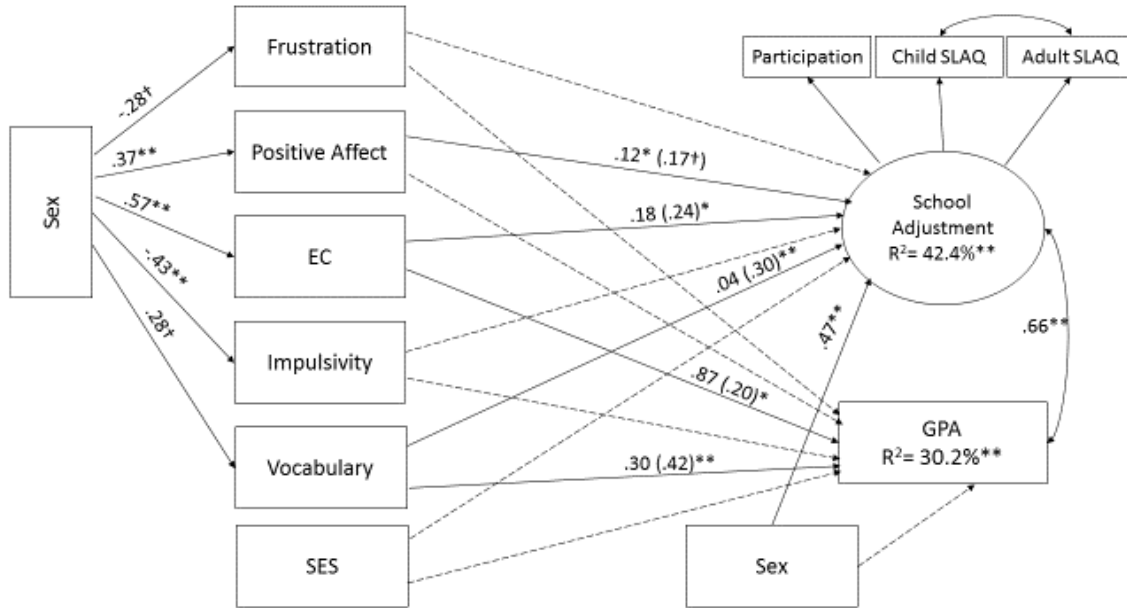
Sex

-.28†

.37**

.57**

-.43**

.28†

Frustration

Positive Affect

EC

Impulsivity

Vocabulary

SES

Participation

Child SLAQ

Adult SLAQ

.12* (.17†)

.18 (.24)*

.04 (.30)**

.87 (.20)*

.30 (.42)**

School Adjustment $R^2$= 42.4%**

.47**

.66**

GPA $R^2$= 30.2%**

Sex